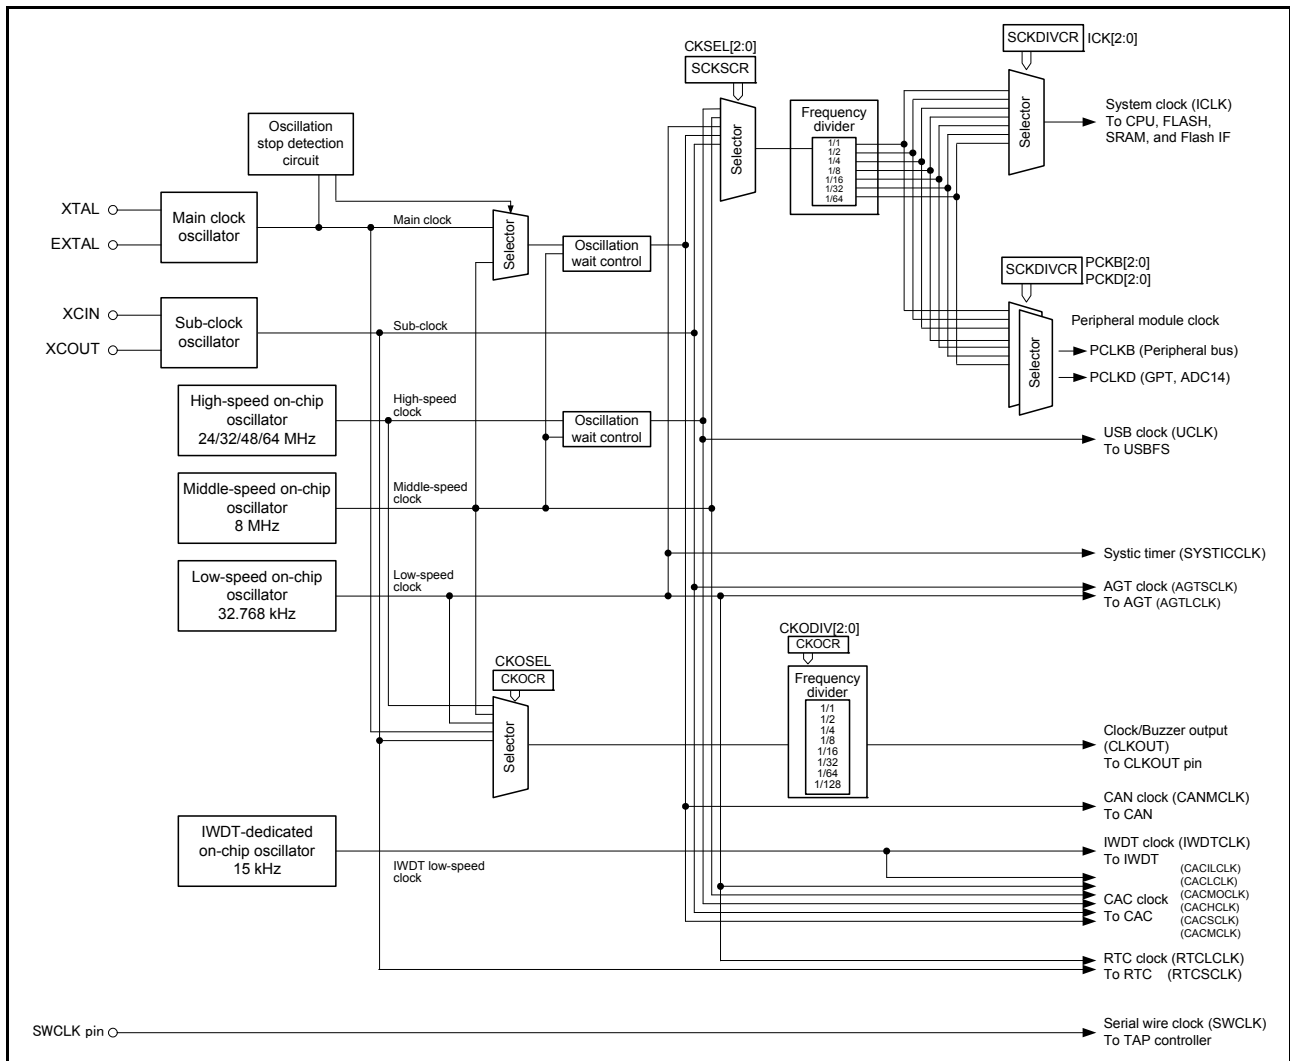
CKSEL[2:0]
SCKSCR

SCKDIVCR ICK[2:0]

Oscillation stop detection circuit

XTAL
EXTAL
Main clock oscillator
Main clock
Selector
Oscillation wait control

Selector

Frequency divider
1/1
1/2
1/4
1/8
1/16
1/32
1/64

Selector
System clock (ICLK)
To CPU, FLASH, SRAM, and Flash IF

SCKDIVCR PCKB[2:0]
PCKD[2:0]

XCIN
XCOUT
Sub-clock oscillator
Sub-clock

Peripheral module clock
Selector
PCLKB (Peripheral bus)
PCLKD (GPT, ADC14)

High-speed on-chip oscillator 24/32/48/64 MHz
High-speed clock
Oscillation wait control
USB clock (UCLK)
To USBFS

Middle-speed on-chip oscillator 8 MHz
Middle-speed clock

Systic timer (SYSTICCLK)

Low-speed on-chip oscillator 32.768 kHz
Low-speed clock
AGT clock (AGTSCLK)
To AGT (AGTLCLK)

CKODIV[2:0]
CKOCR
Frequency divider
1/1
1/2
1/4
1/8
1/16
1/32
1/64
1/128

CKOSEL
CKOCR
Selector

Clock/Buzzer output (CLKOUT)
To CLKOUT pin

CAN clock (CANMCLK)
To CAN

IWDT-dedicated on-chip oscillator 15 kHz
IWDT low-speed clock
IWDT clock (IWDTCLK)
To IWDT
(CACILCLK)
(CACLCLK)
(CACMOCLK)
(CACHCLK)
(CACSCLK)
(CACMCLK)
CAC clock
To CAC

RTC clock (RTCLCLK)
To RTC (RTCSCLK)

SWCLK pin
Serial wire clock (SWCLK)
To TAP controller